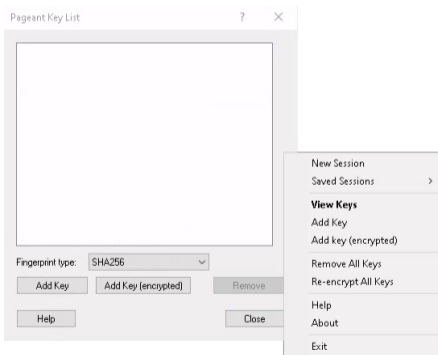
Pageant Key List ? ×

Fingerprint type: SHA256

Add Key
Add Key (encrypted)
Remove

Help
Close

New Session
Saved Sessions >
View Keys
Add Key
Add key (encrypted)
Remove All Keys
Re-encrypt All Keys
Help
About
Exit